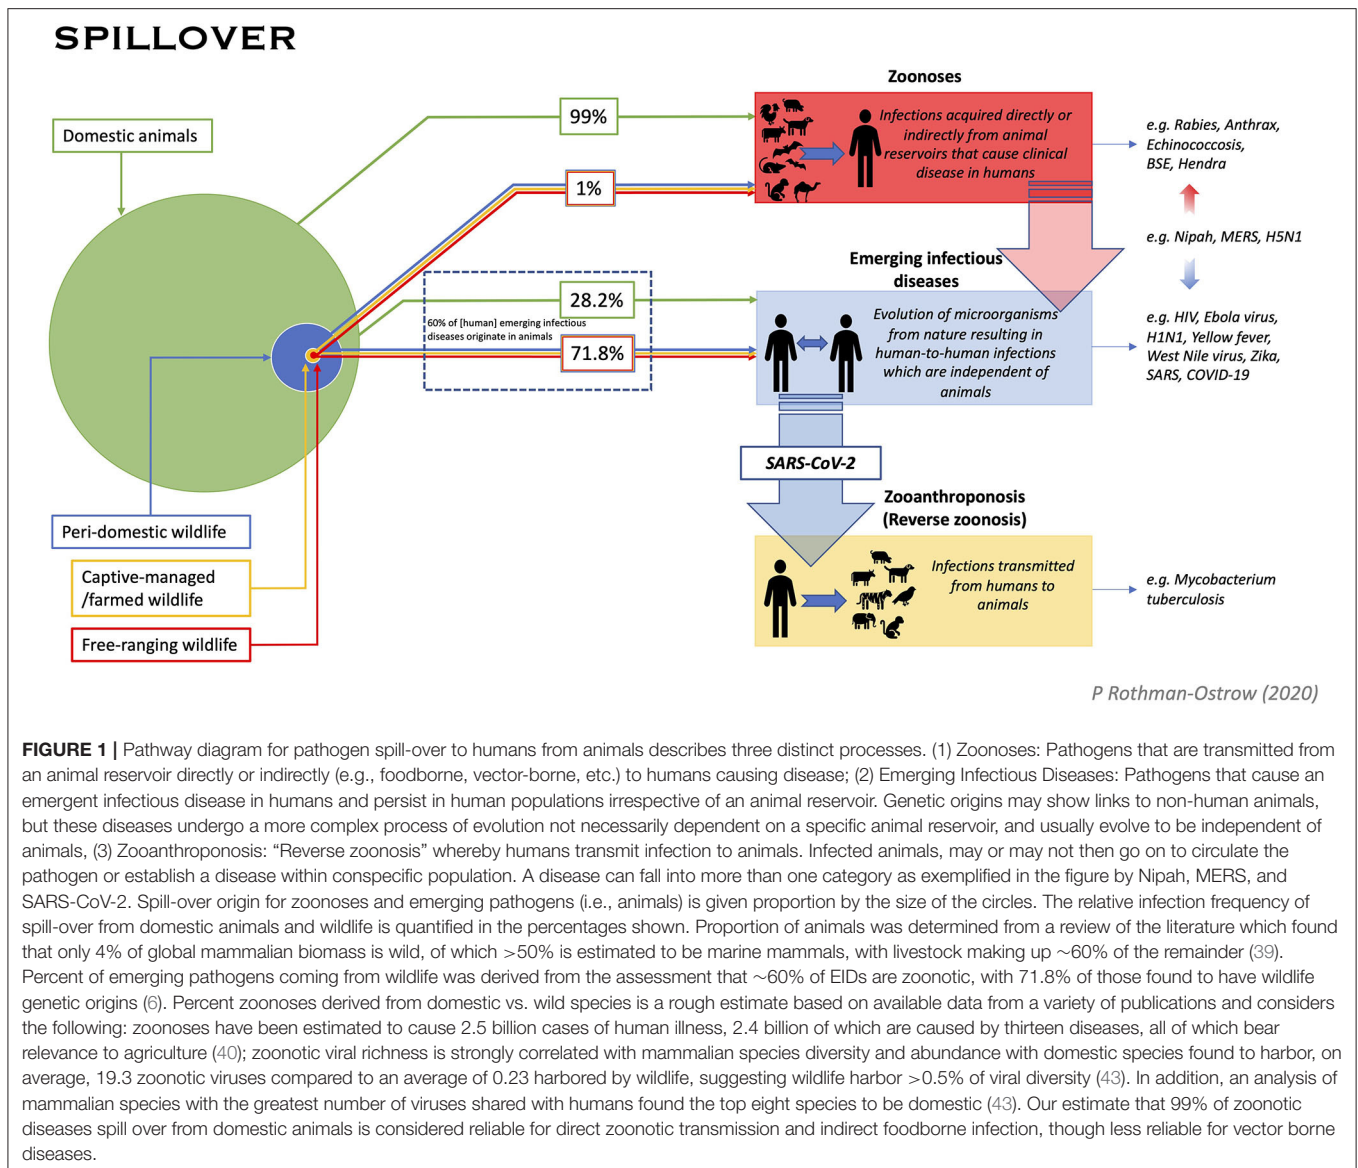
SPILLOVER

Domestic animals

99%

1%

28.2%

60% of [human] emerging infectious diseases originate in animals

71.8%

Peri-domestic wildlife

Captive-managed /farmed wildlife

Free-ranging wildlife

Zoonoses

Infections acquired directly or indirectly from animal reservoirs that cause clinical disease in humans

e.g. Rabies, Anthrax, Echinococcosis, BSE, Hendra

e.g. Nipah, MERS, H5N1

Emerging infectious diseases

Evolution of microorganisms from nature resulting in human-to-human infections which are independent of animals

e.g. HIV, Ebola virus, H1N1, Yellow fever, West Nile virus, Zika, SARS, COVID-19

SARS-CoV-2

Zooanthroponosis (Reverse zoonosis)

Infections transmitted from humans to animals

e.g. Mycobacterium tuberculosis

P Rothman-Ostrow (2020)

FIGURE 1 | Pathway diagram for pathogen spill-over to humans from animals describes three distinct processes. (1) Zoonoses: Pathogens that are transmitted from an animal reservoir directly or indirectly (e.g., foodborne, vector-borne, etc.) to humans causing disease; (2) Emerging Infectious Diseases: Pathogens that cause an emergent infectious disease in humans and persist in human populations irrespective of an animal reservoir. Genetic origins may show links to non-human animals, but these diseases undergo a more complex process of evolution not necessarily dependent on a specific animal reservoir, and usually evolve to be independent of animals, (3) Zooanthroponosis: "Reverse zoonosis" whereby humans transmit infection to animals. Infected animals, may or may not then go on to circulate the pathogen or establish a disease within conspecific population. A disease can fall into more than one category as exemplified in the figure by Nipah, MERS, and SARS-CoV-2. Spill-over origin for zoonoses and emerging pathogens (i.e., animals) is given proportion by the size of the circles. The relative infection frequency of spill-over from domestic animals and wildlife is quantified in the percentages shown. Proportion of animals was determined from a review of the literature which found that only 4% of global mammalian biomass is wild, of which >50% is estimated to be marine mammals, with livestock making up ~60% of the remainder (39). Percent of emerging pathogens coming from wildlife was derived from the assessment that ~60% of EIDs are zoonotic, with 71.8% of those found to have wildlife genetic origins (6). Percent zoonoses derived from domestic vs. wild species is a rough estimate based on available data from a variety of publications and considers the following: zoonoses have been estimated to cause 2.5 billion cases of human illness, 2.4 billion of which are caused by thirteen diseases, all of which bear relevance to agriculture (40); zoonotic viral richness is strongly correlated with mammalian species diversity and abundance with domestic species found to harbor, on average, 19.3 zoonotic viruses compared to an average of 0.23 harbored by wildlife, suggesting wildlife harbor >0.5% of viral diversity (43). In addition, an analysis of mammalian species with the greatest number of viruses shared with humans found the top eight species to be domestic (43). Our estimate that 99% of zoonotic diseases spill over from domestic animals is considered reliable for direct zoonotic transmission and indirect foodborne infection, though less reliable for vector borne diseases.